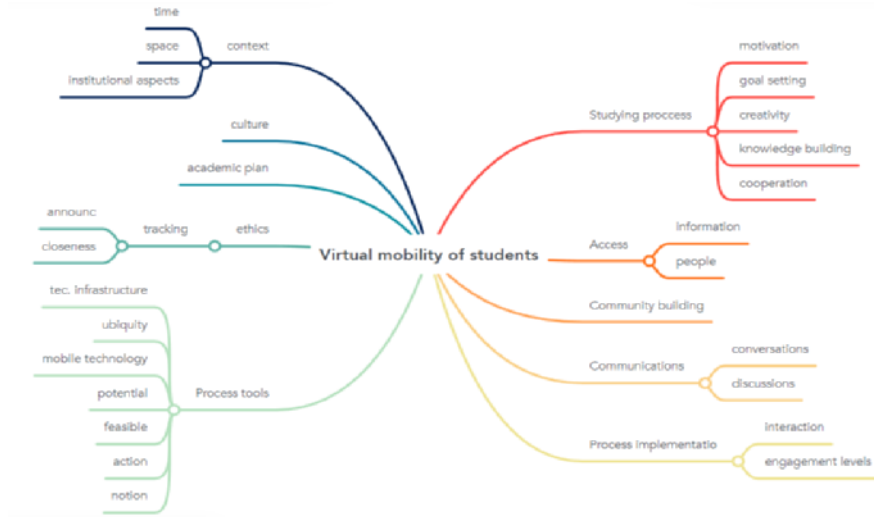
Virtual mobility of students

context
time
space
institutional aspects

culture

academic plan

ethics
tracking
announc
closeness

Process tools
tec. infrastructure
ubiquity
mobile technology
potential
feasible
action
notion

Studying proccess
motivation
goal setting
creativity
knowledge building
cooperation

Access
information
people

Community building

Communications
conversations
discussions

Process implementatio
interaction
engagement levels